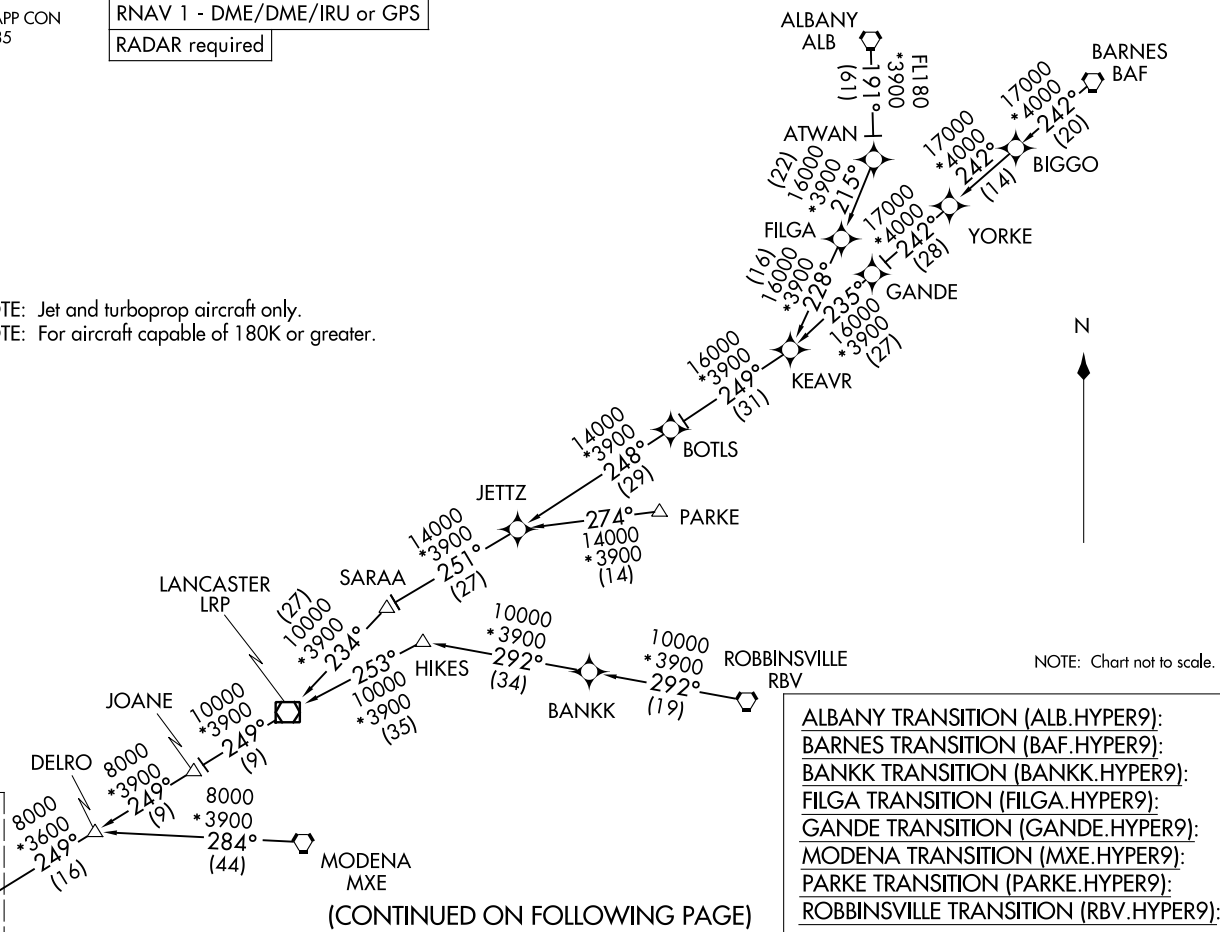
APP CON
35

RNAV 1 - DME/DME/IRU or GPS
RADAR required

TE: Jet and turboprop aircraft only.
TE: For aircraft capable of 180K or greater.

ALBANY
ALB

FL180
*3900
191°
(61)

BARNES
BAF

ATWAN

17000
*4000
242°
(20)

17000
*4000
242°
(14)

BIGGO

(22)
16000
*3900
215°

FILGA

17000
*4000
242°
(28)

YORKE

GANDE

(16)
16000
*3900
228°

235°
16000
*3900
(27)

N

16000
*3900
249°
(31)

KEAVR

14000
*3900
248°
(29)

BOTLS

JETTZ

274°
14000
*3900
(14)

PARKE

14000
*3900
251°
(27)

SARAA

LANCASTER
LRP

(27)
10000
*3900
234°

10000
*3900
292°
(34)

10000
*3900
292°
(19)

ROBBINSVILLE
RBV

NOTE: Chart not to scale.

253°
10000
*3900
(35)

HIKES

BANKK

JOANE

10000
*3900
249°
(9)

DELRO

8000
*3900
249°
(9)

8000
*3900
284°
(44)

8000
*3600
249°
(16)

MODENA
MXE

(CONTINUED ON FOLLOWING PAGE)

ALBANY TRANSITION (ALB.HYPER9):
BARNES TRANSITION (BAF.HYPER9):
BANKK TRANSITION (BANKK.HYPER9):
FILGA TRANSITION (FILGA.HYPER9):
GANDE TRANSITION (GANDE.HYPER9):
MODENA TRANSITION (MXE.HYPER9):
PARKE TRANSITION (PARKE.HYPER9):
ROBBINSVILLE TRANSITION (RBV.HYPER9):